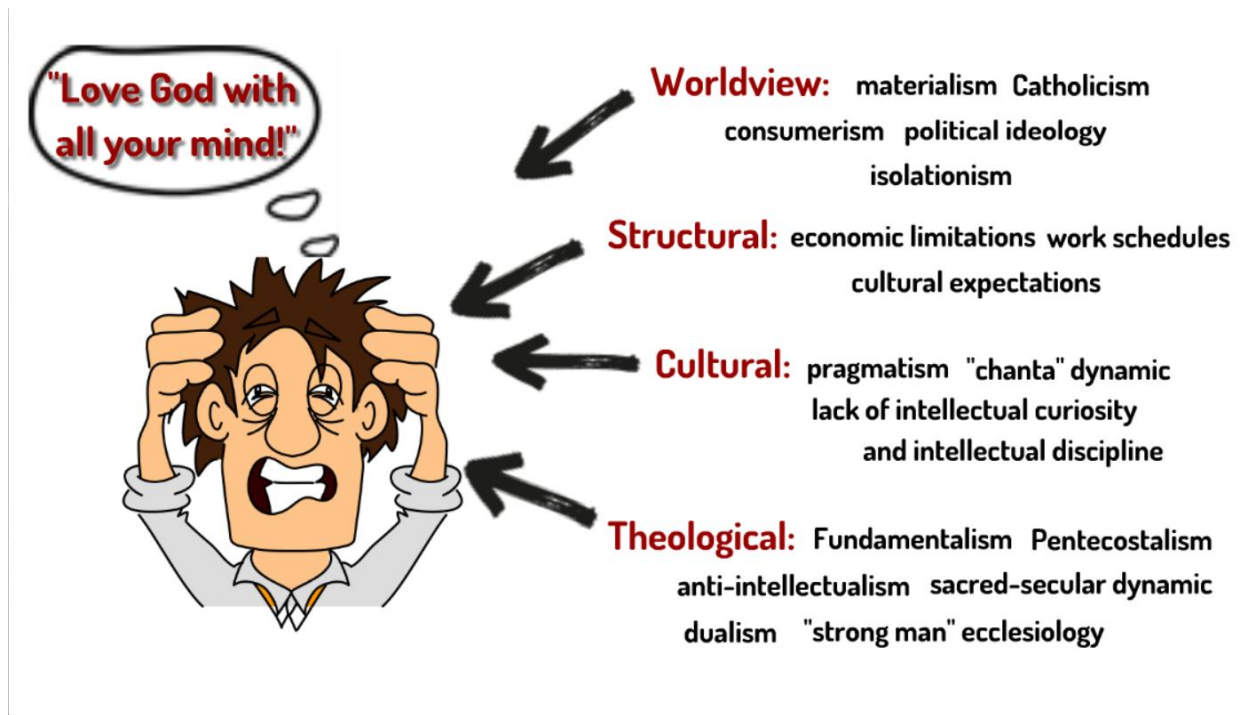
"Love God with all your mind!"

Worldview: materialism Catholicism consumerism political ideology isolationism

Structural: economic limitations work schedules cultural expectations

Cultural: pragmatism "chanta" dynamic lack of intellectual curiosity and intellectual discipline

Theological: Fundamentalism Pentecostalism anti-intellectualism sacred-secular dynamic dualism "strong man" ecclesiology